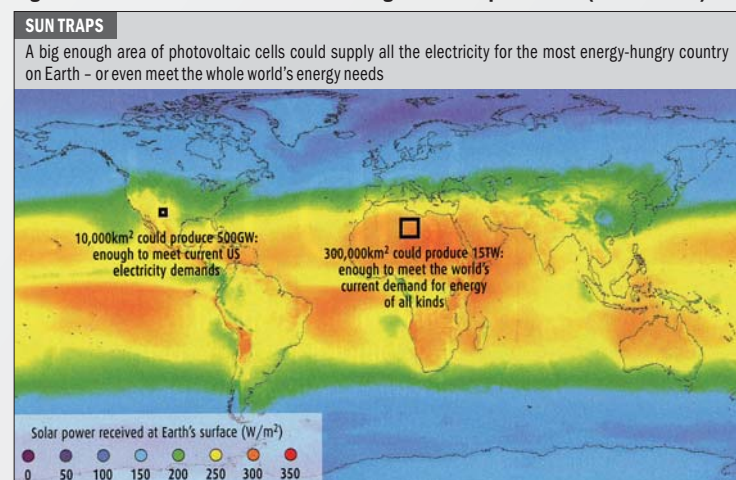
SUN TRAPS

A big enough area of photovoltaic cells could supply all the electricity for the most energy-hungry country on Earth – or even meet the whole world's energy needs

10,000km$^2$ could produce 500GW: enough to meet current US electricity demands

300,000km$^2$ could produce 15TW: enough to meet the world's current demand for energy of all kinds

Solar power received at Earth's surface (W/m$^2$)

0 50 100 150 200 250 300 350